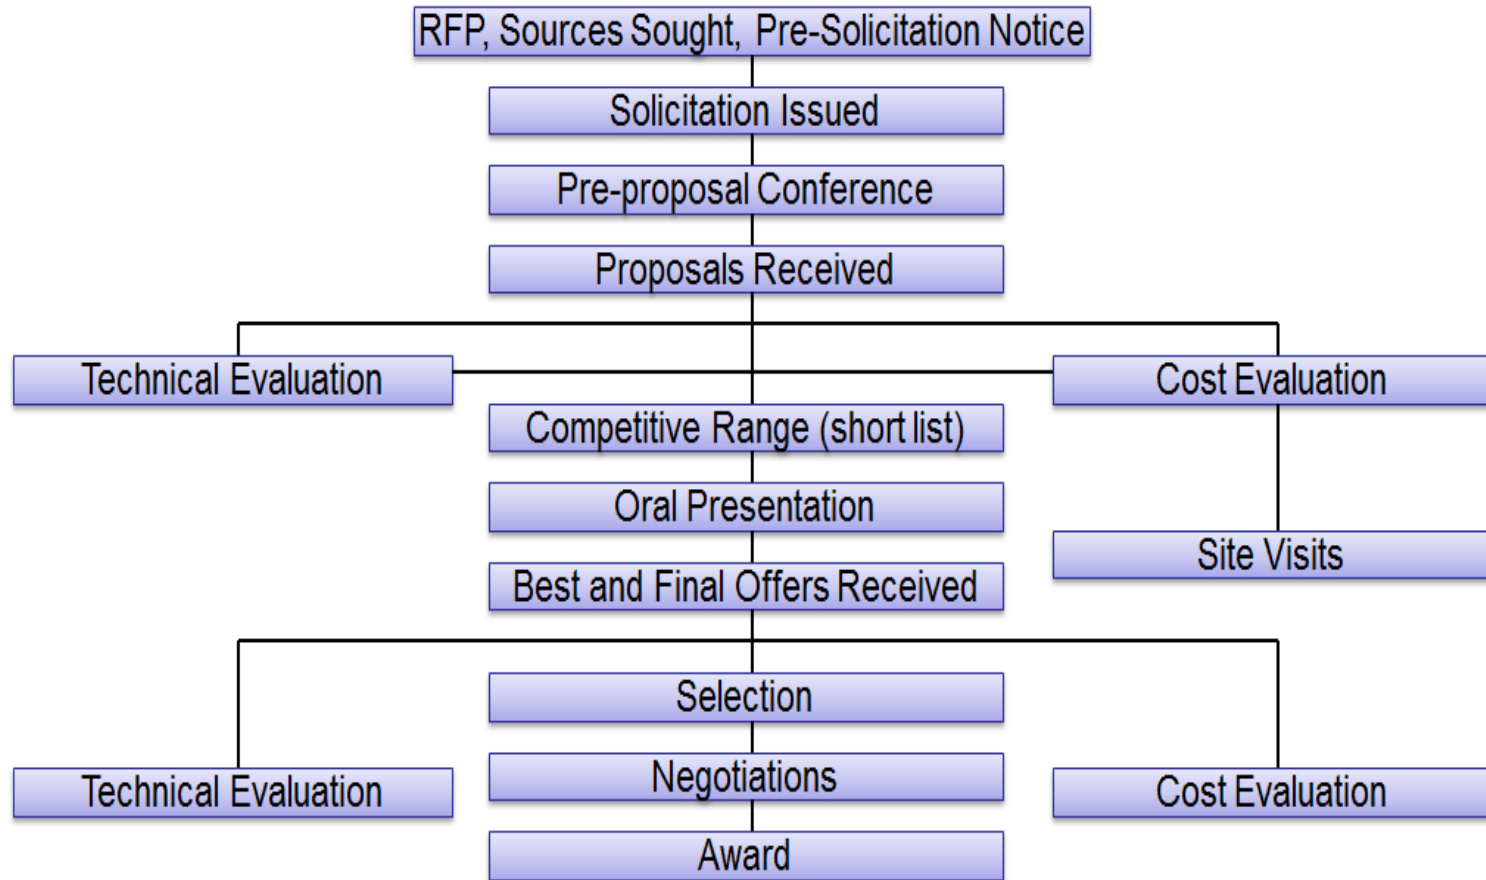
RFP, Sources Sought, Pre-Solicitation Notice

Solicitation Issued

Pre-proposal Conference

Proposals Received

Technical Evaluation

Cost Evaluation

Competitive Range (short list)

Oral Presentation

Site Visits

Best and Final Offers Received

Selection

Technical Evaluation

Negotiations

Cost Evaluation

Award